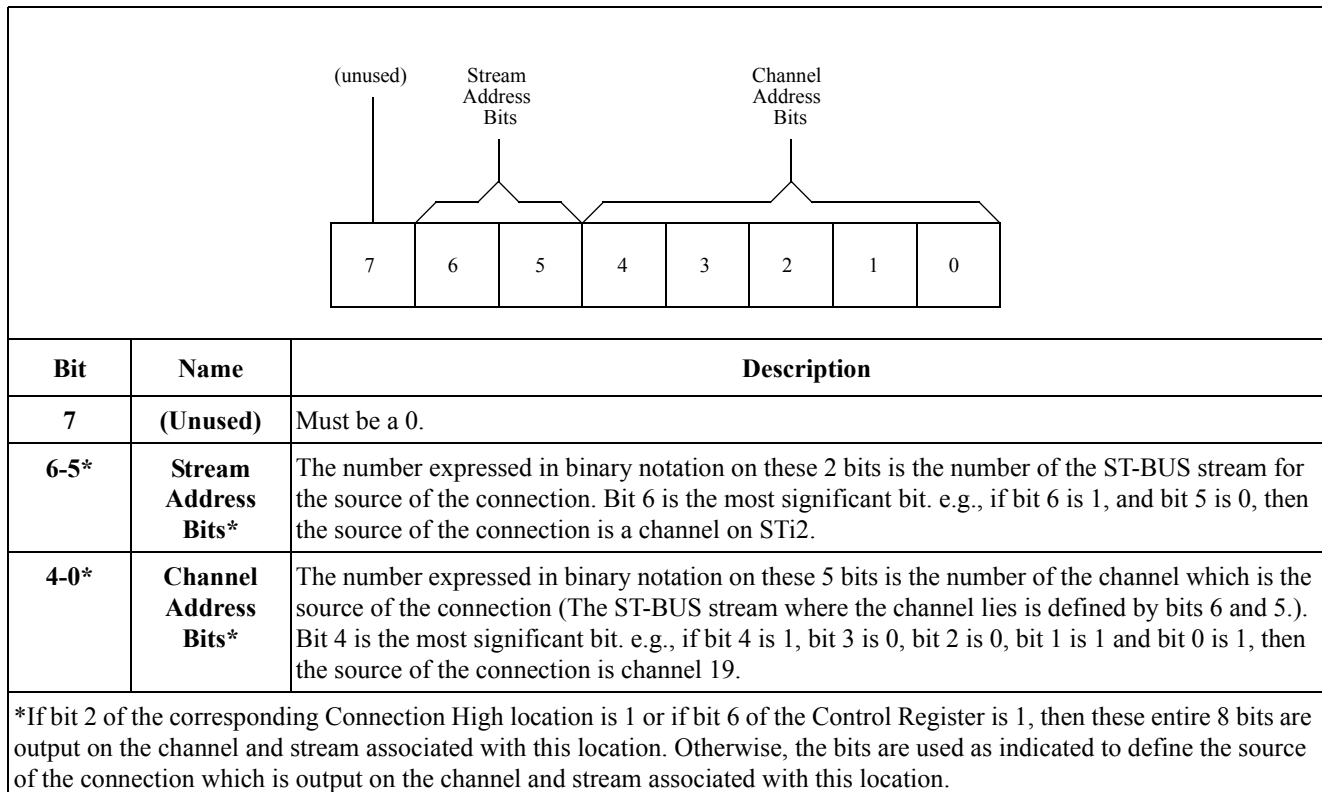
(unused)

Stream Address Bits

Channel Address Bits

| 7 | 6 | 5 | 4 | 3 | 2 | 1 | 0 |
|---|---|---|---|---|---|---|---|

| Bit | Name | Description |
|---|---|---|
| 7 | (Unused) | Must be a 0. |
| 6-5* | Stream Address Bits* | The number expressed in binary notation on these 2 bits is the number of the ST-BUS stream for the source of the connection. Bit 6 is the most significant bit. e.g., if bit 6 is 1, and bit 5 is 0, then the source of the connection is a channel on STi2. |
| 4-0* | Channel Address Bits* | The number expressed in binary notation on these 5 bits is the number of the channel which is the source of the connection (The ST-BUS stream where the channel lies is defined by bits 6 and 5.). Bit 4 is the most significant bit. e.g., if bit 4 is 1, bit 3 is 0, bit 2 is 0, bit 1 is 1 and bit 0 is 1, then the source of the connection is channel 19. |

*If bit 2 of the corresponding Connection High location is 1 or if bit 6 of the Control Register is 1, then these entire 8 bits are output on the channel and stream associated with this location. Otherwise, the bits are used as indicated to define the source of the connection which is output on the channel and stream associated with this location.